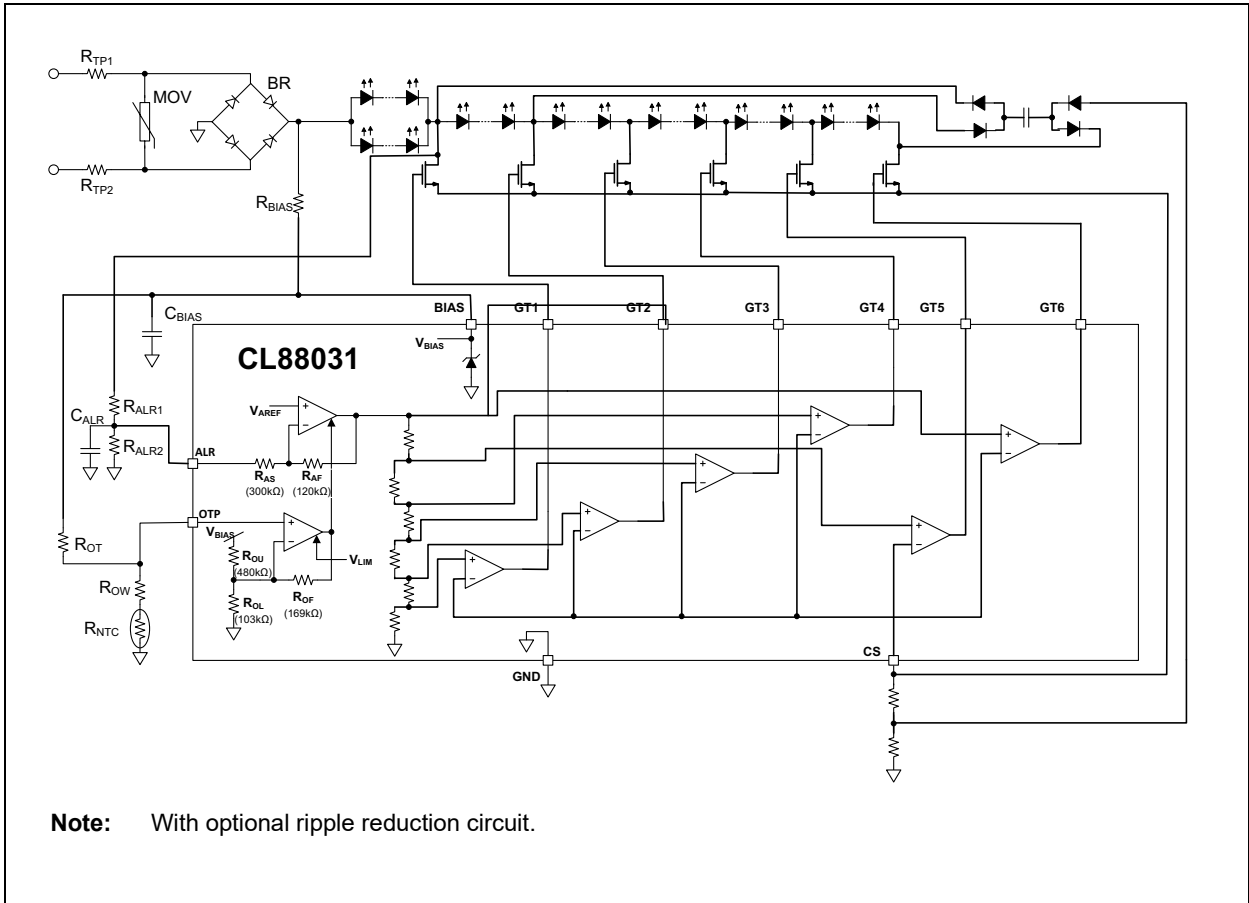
$R_{TP1}$
MOV
BR
$R_{TP2}$
$R_{BIAS}$
$C_{BIAS}$
BIAS
GT1
GT2
GT3
GT4
GT5
GT6
$V_{BIAS}$
CL88031
$C_{ALR}$
$R_{ALR1}$
$R_{ALR2}$
$V_{AREF}$
ALR
$R_{AS}$
(300kΩ)
$R_{AF}$
(120kΩ)
OTP
$V_{BIAS}$
$R_{OU}$
(480kΩ)
$V_{LIM}$
$R_{OT}$
$R_{OL}$
(103kΩ)
$R_{OF}$
(169kΩ)
$R_{OW}$
$R_{NTC}$
GND
CS

**Note:** With optional ripple reduction circuit.